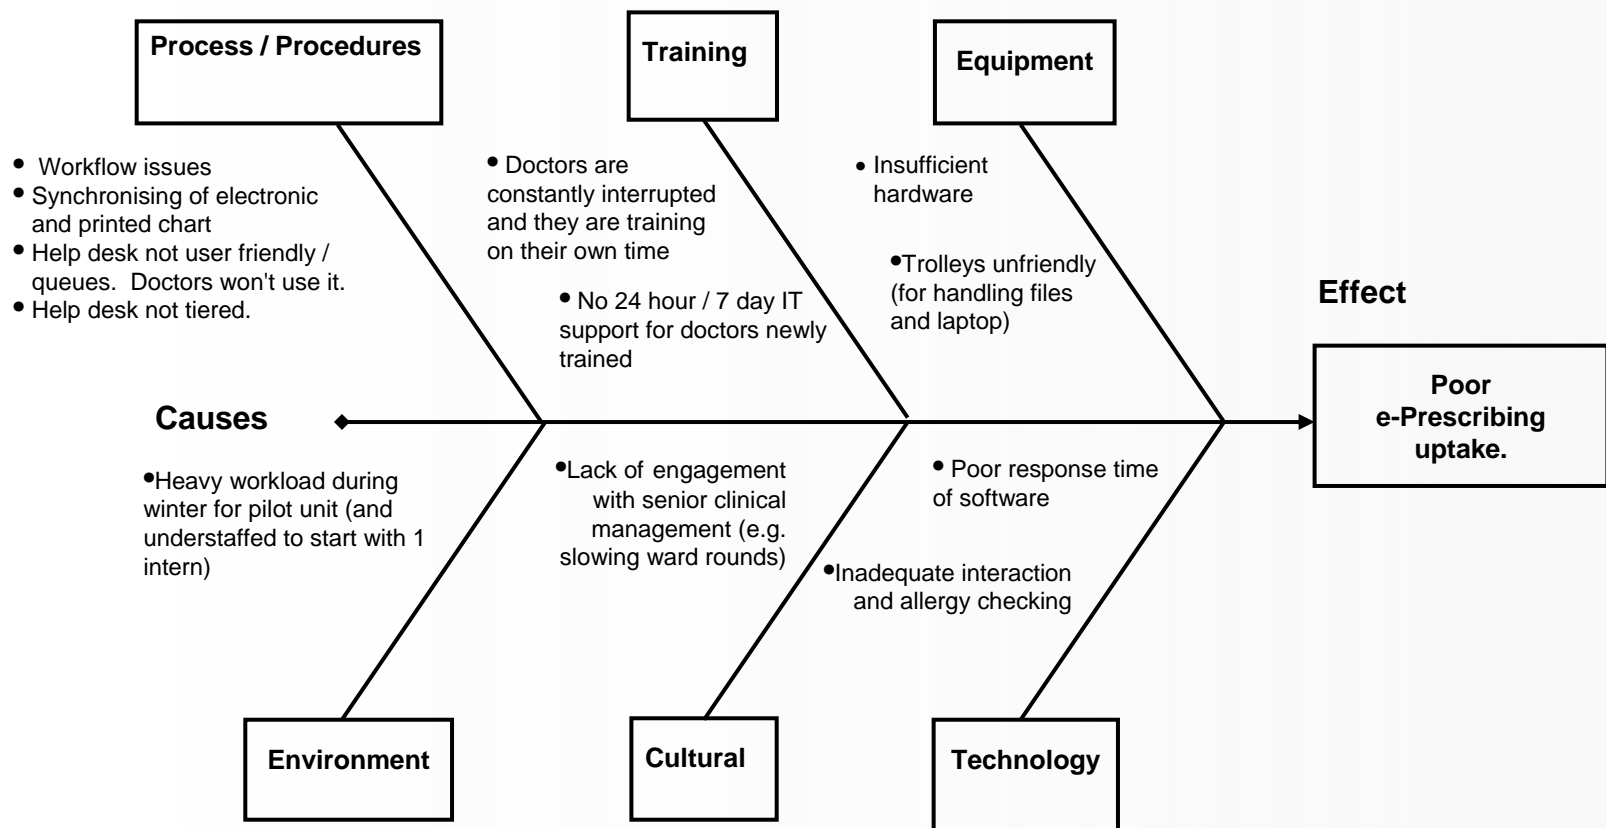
Process / Procedures

Training

Equipment

• Workflow issues
• Synchronising of electronic and printed chart
• Help desk not user friendly / queues. Doctors won't use it.
• Help desk not tiered.

• Doctors are constantly interrupted and they are training on their own time

• No 24 hour / 7 day IT support for doctors newly trained

• Insufficient hardware

•Trolleys unfriendly (for handling files and laptop)

Effect

Causes

Poor e-Prescribing uptake.

•Heavy workload during winter for pilot unit (and understaffed to start with 1 intern)

•Lack of engagement with senior clinical management (e.g. slowing ward rounds)

• Poor response time of software

•Inadequate interaction and allergy checking

Environment

Cultural

Technology